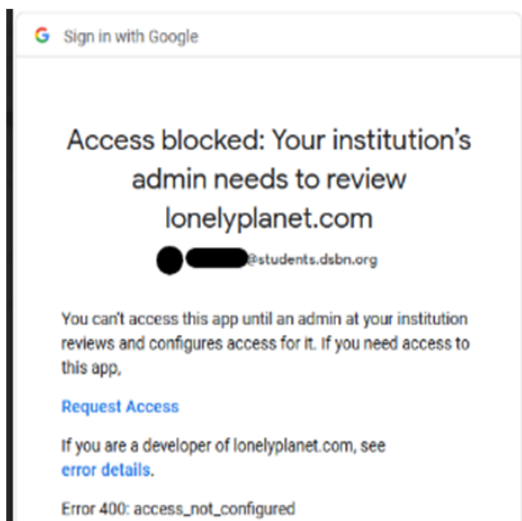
G Sign in with Google

Access blocked: Your institution's admin needs to review lonelyplanet.com

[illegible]@students.dsbn.org

You can't access this app until an admin at your institution reviews and configures access for it. If you need access to this app,

Request Access

If you are a developer of lonelyplanet.com, see error details.

Error 400: access_not_configured